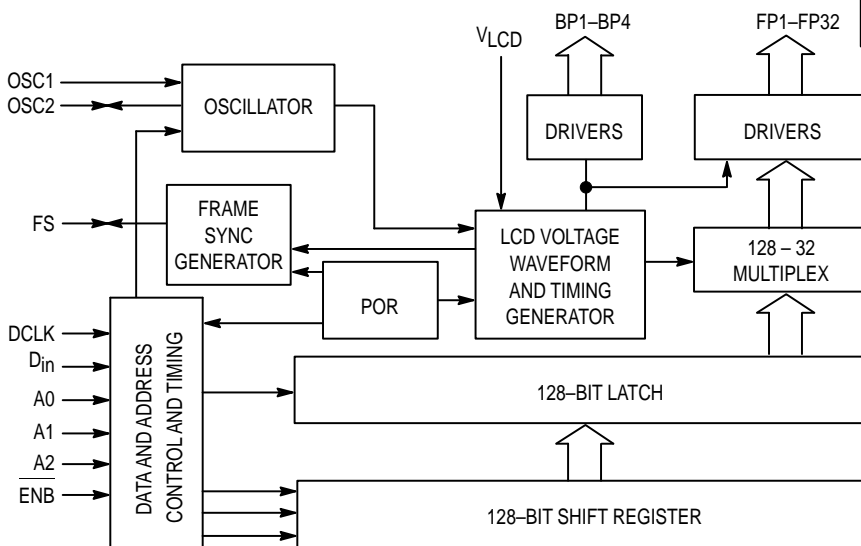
$V_{LCD}$

BP1–BP4

FP1–FP32

OSC1

OSC2

OSCILLATOR

DRIVERS

DRIVERS

FS

FRAME SYNC GENERATOR

LCD VOLTAGE WAVEFORM AND TIMING GENERATOR

128 – 32 MULTIPLEX

POR

DCLK

$D_{in}$

A0

A1

A2

$\overline{ENB}$

DATA AND ADDRESS CONTROL AND TIMING

128–BIT LATCH

128–BIT SHIFT REGISTER